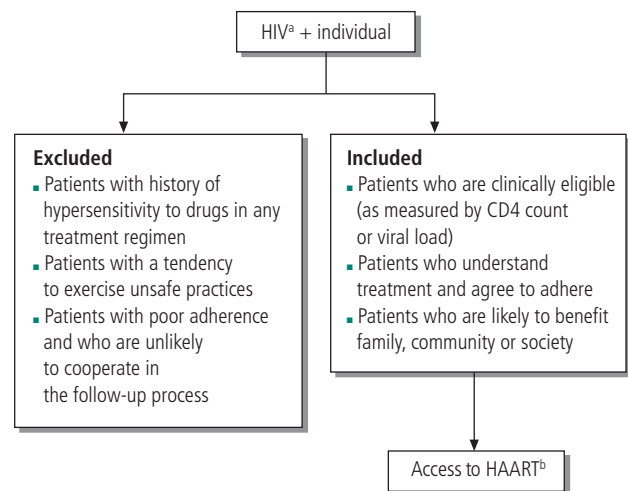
HIV$^{a}$ + individual

**Excluded**
- Patients with history of hypersensitivity to drugs in any treatment regimen
- Patients with a tendency to exercise unsafe practices
- Patients with poor adherence and who are unlikely to cooperate in the follow-up process

**Included**
- Patients who are clinically eligible (as measured by CD4 count or viral load)
- Patients who understand treatment and agree to adhere
- Patients who are likely to benefit family, community or society

Access to HAART$^{b}$